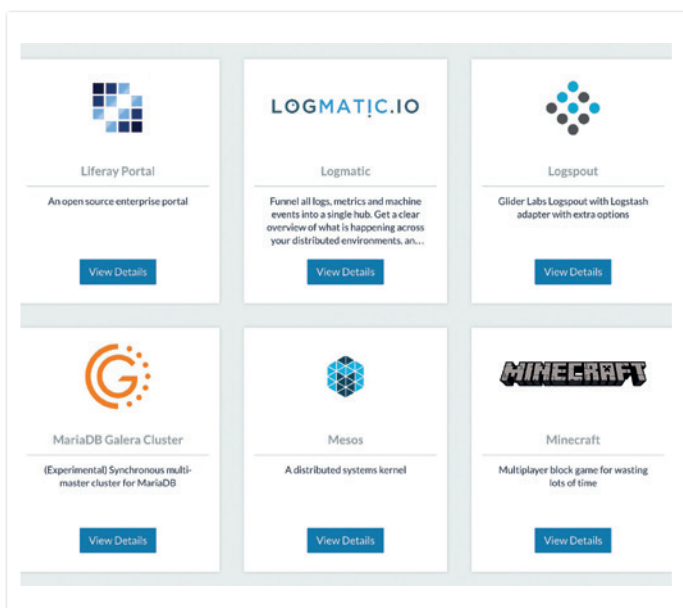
Liferay Portal

An open source enterprise portal

View Details

LOGMATIC.IO

Logmatic

Funnel all logs, metrics and machine events into a single hub. Get a clear overview of what is happening across your distributed environments. an...

View Details

Logspout

Glider Labs Logspout with Logstash adapter with extra options

View Details

MariaDB Galera Cluster

(Experimental) Synchronous multi-master cluster for MariaDB

View Details

Mesos

A distributed systems kernel

View Details

MINECRAFT

Minecraft

Multiplayer block game for wasting lots of time

View Details